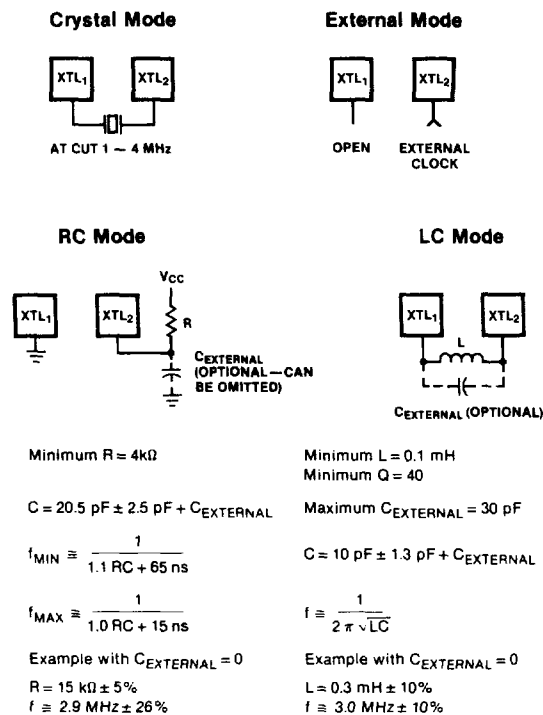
Crystal Mode

$XTL_1$ $XTL_2$

AT CUT 1 ~ 4 MHz

External Mode

$XTL_1$ $XTL_2$

OPEN EXTERNAL CLOCK

RC Mode

$XTL_1$ $XTL_2$ $V_{CC}$ R

$C_{EXTERNAL}$ (OPTIONAL — CAN BE OMITTED)

LC Mode

$XTL_1$ L $XTL_2$

$C_{EXTERNAL}$ (OPTIONAL)

Minimum R = 4kΩ

C = 20.5 pF ± 2.5 pF + $C_{EXTERNAL}$

$f_{MIN} \cong \frac{1}{1.1\,RC + 65\,ns}$

$f_{MAX} \cong \frac{1}{1.0\,RC + 15\,ns}$

Example with $C_{EXTERNAL} = 0$

R = 15 kΩ ± 5%
f ≅ 2.9 MHz ± 26%

Minimum L = 0.1 mH
Minimum Q = 40

Maximum $C_{EXTERNAL}$ = 30 pF

C = 10 pF ± 1.3 pF + $C_{EXTERNAL}$

$f \cong \frac{1}{2\pi\sqrt{LC}}$

Example with $C_{EXTERNAL} = 0$

L = 0.3 mH ± 10%
f ≅ 3.0 MHz ± 10%